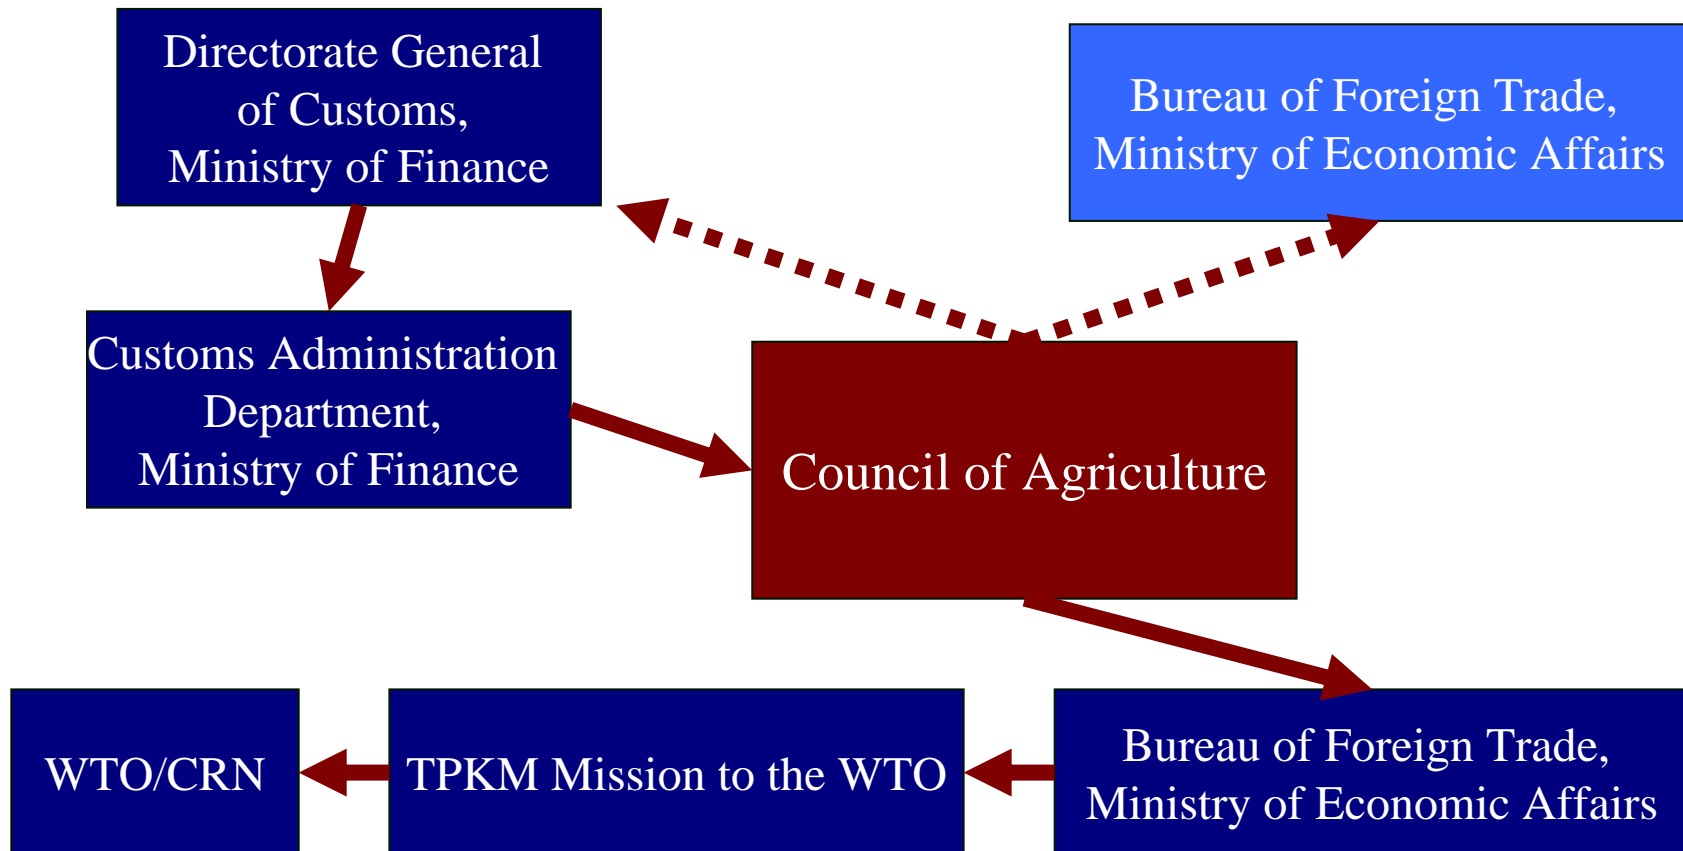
Directorate General of Customs, Ministry of Finance

Bureau of Foreign Trade, Ministry of Economic Affairs

Customs Administration Department, Ministry of Finance

Council of Agriculture

WTO/CRN

TPKM Mission to the WTO

Bureau of Foreign Trade, Ministry of Economic Affairs